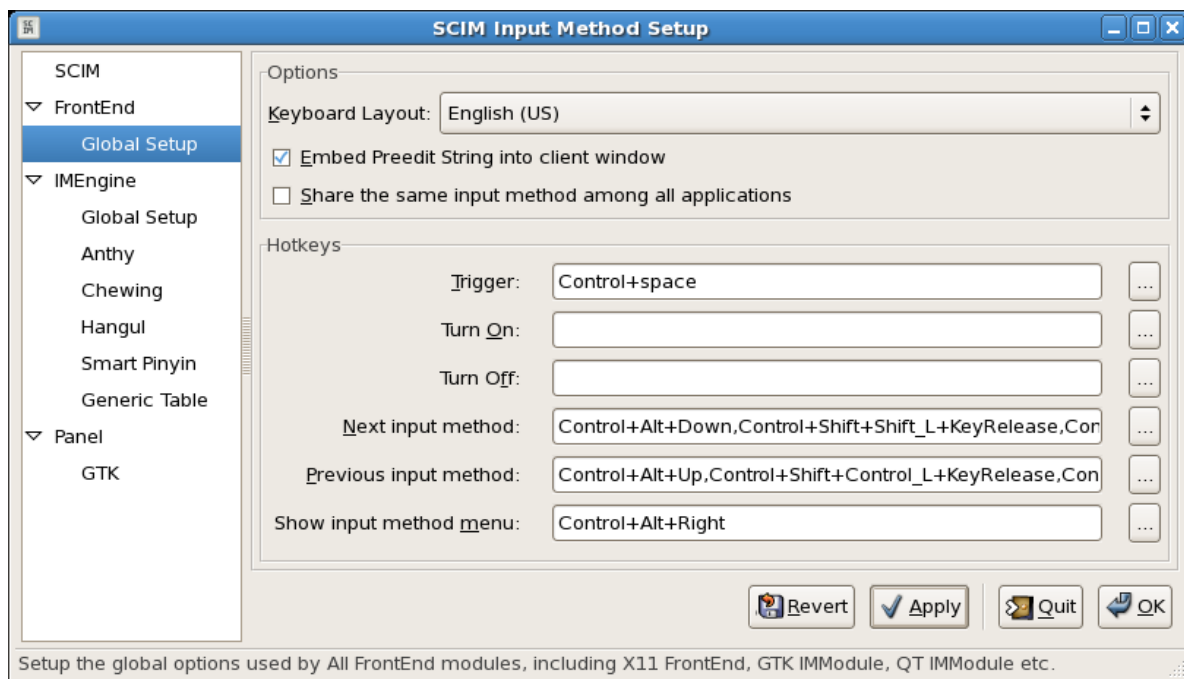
SCIM Input Method Setup

SCIM
FrontEnd
Global Setup
IMEngine
Global Setup
Anthy
Chewing
Hangul
Smart Pinyin
Generic Table
Panel
GTK

Options
Keyboard Layout: English (US)
Embed Preedit String into client window
Share the same input method among all applications

Hotkeys
Trigger: Control+space ...
Turn On: ...
Turn Off: ...
Next input method: Control+Alt+Down,Control+Shift+Shift_L+KeyRelease,Con ...
Previous input method: Control+Alt+Up,Control+Shift+Control_L+KeyRelease,Con ...
Show input method menu: Control+Alt+Right ...

Revert Apply Quit OK

Setup the global options used by All FrontEnd modules, including X11 FrontEnd, GTK IMModule, QT IMModule etc.